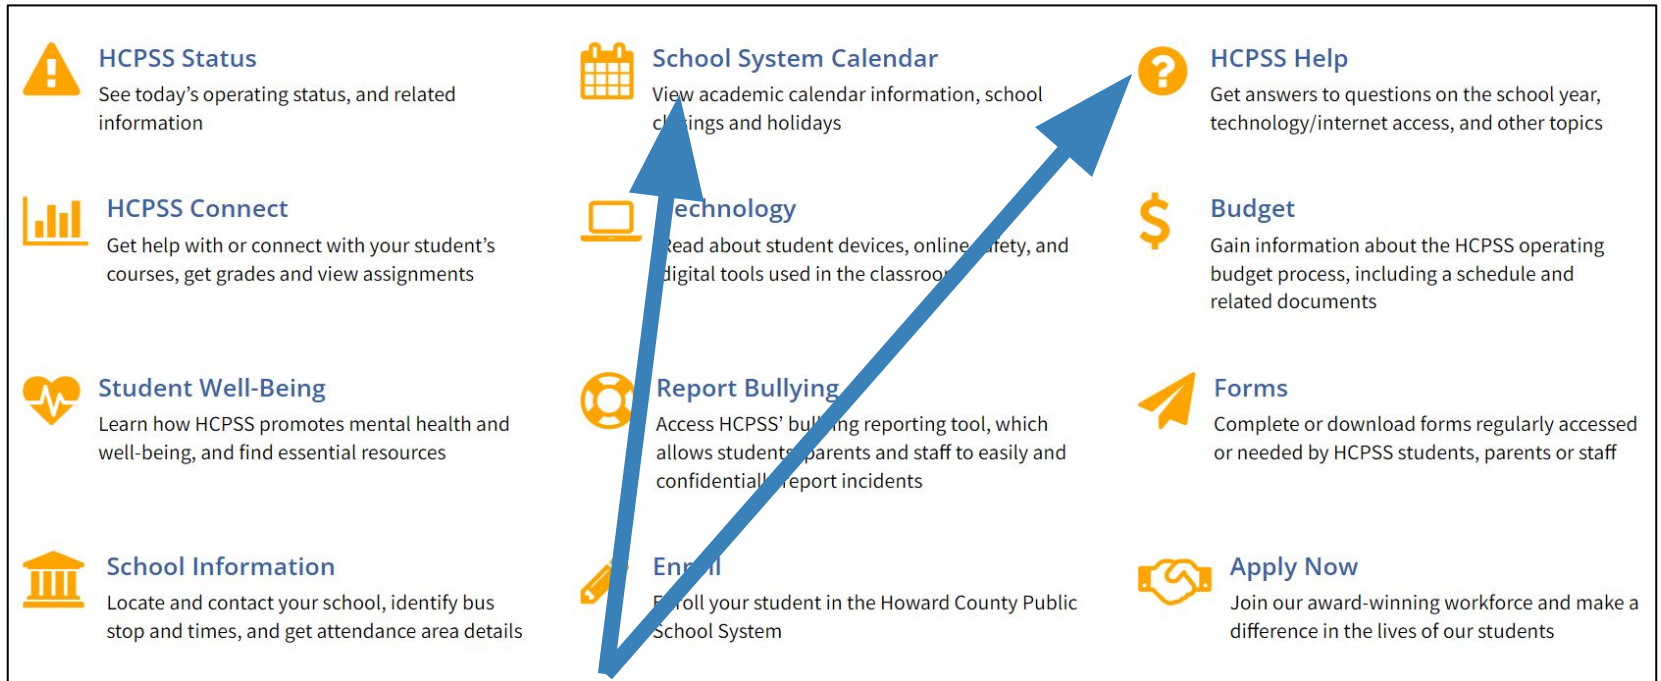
HCPSS Status
See today's operating status, and related information

School System Calendar
View academic calendar information, school cl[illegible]ings and holidays

HCPSS Help
Get answers to questions on the school year, technology/internet access, and other topics

HCPSS Connect
Get help with or connect with your student's courses, get grades and view assignments

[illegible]echnology
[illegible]ead about student devices, online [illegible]fety, and digital tools used in the classroo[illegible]

Budget
Gain information about the HCPSS operating budget process, including a schedule and related documents

Student Well-Being
Learn how HCPSS promotes mental health and well-being, and find essential resources

Report Bullying
Access HCPSS' bul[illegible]ng reporting tool, which allows students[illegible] parents and staff to easily and confidential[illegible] report incidents

Forms
Complete or download forms regularly accessed or needed by HCPSS students, parents or staff

School Information
Locate and contact your school, identify bus stop and times, and get attendance area details

En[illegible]ll
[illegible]roll your student in the Howard County Public School System

Apply Now
Join our award-winning workforce and make a difference in the lives of our students